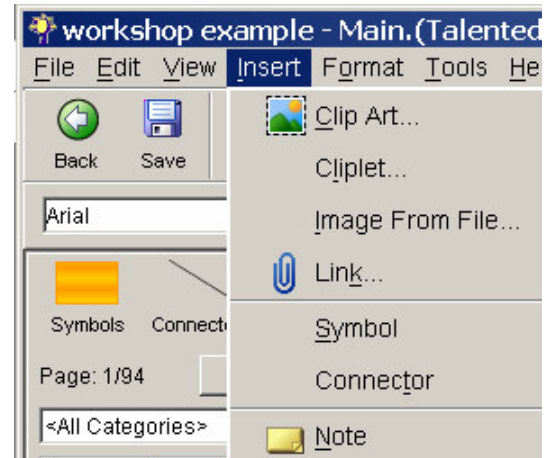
workshop example - Main.(Talented

File Edit View Insert Format Tools He

Back Save

Arial

Symbols Connect

Page: 1/94

<All Categories>

Clip Art...

Cliplet...

Image From File...

Link...

Symbol

Connector

Note